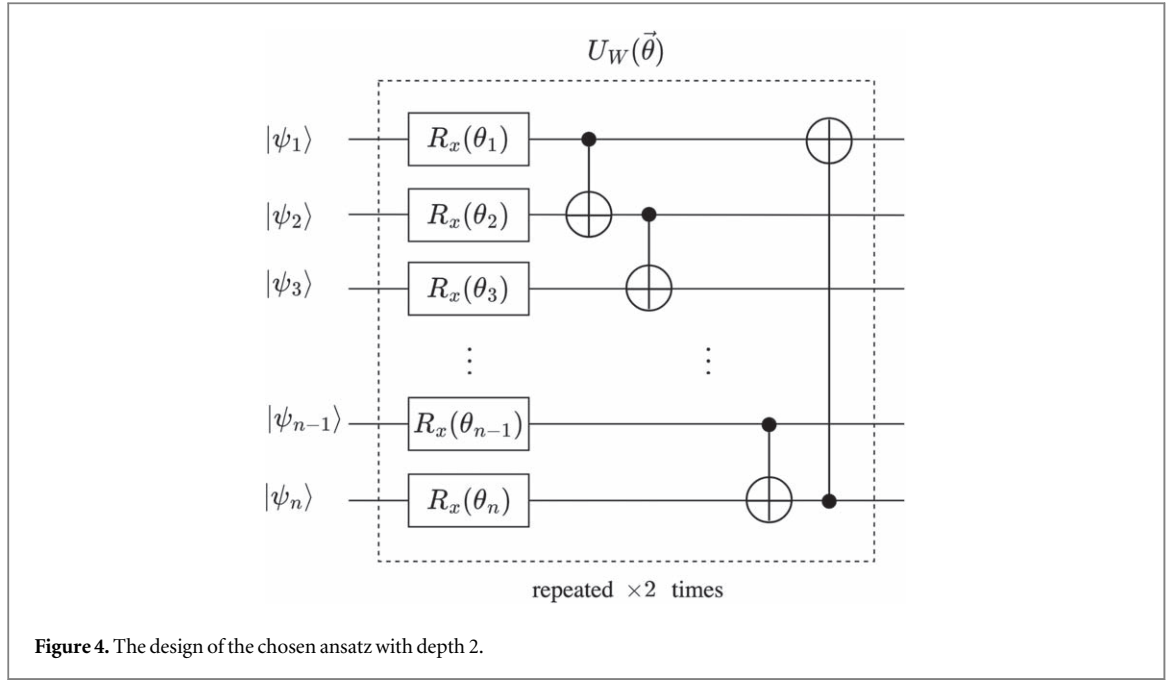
$U_W(\vec{\theta})$

$|\psi_1\rangle$ $R_x(\theta_1)$

$|\psi_2\rangle$ $R_x(\theta_2)$

$|\psi_3\rangle$ $R_x(\theta_3)$

$\vdots$ $\vdots$

$|\psi_{n-1}\rangle$ $R_x(\theta_{n-1})$

$|\psi_n\rangle$ $R_x(\theta_n)$

repeated $\times 2$ times

**Figure 4.** The design of the chosen ansatz with depth 2.